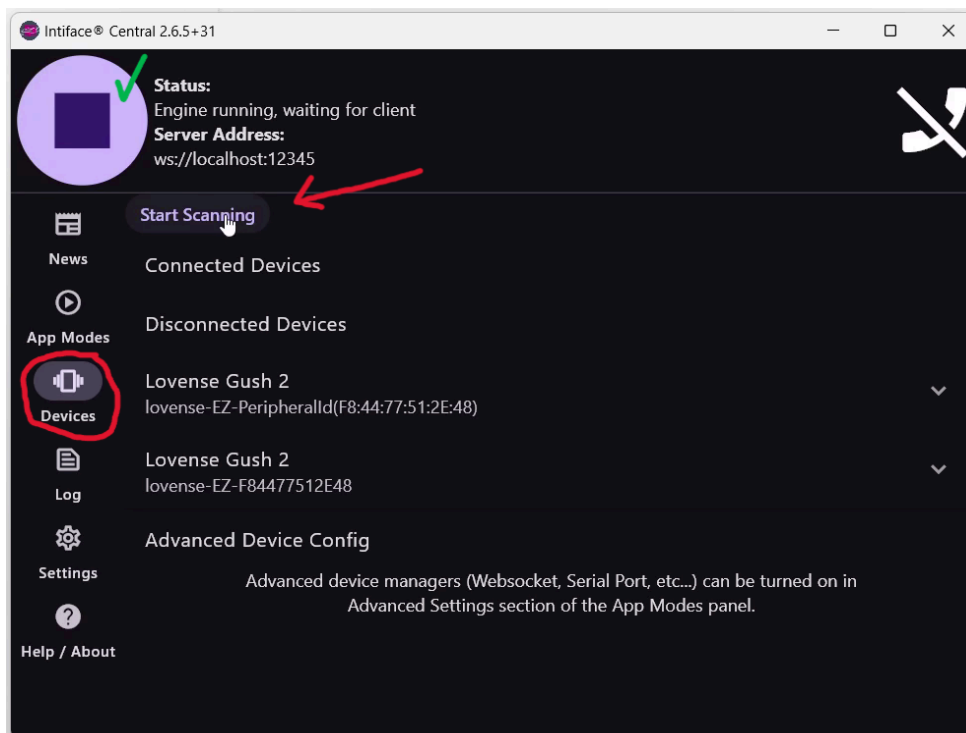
Intiface® Central 2.6.5+31

Status:
Engine running, waiting for client
Server Address:
ws://localhost:12345

Start Scanning

News

App Modes

Devices

Log

Settings

Help / About

Connected Devices

Disconnected Devices

Lovense Gush 2
lovense-EZ-PeripheralId(F8:44:77:51:2E:48)

Lovense Gush 2
lovense-EZ-F84477512E48

Advanced Device Config

Advanced device managers (Websocket, Serial Port, etc...) can be turned on in Advanced Settings section of the App Modes panel.